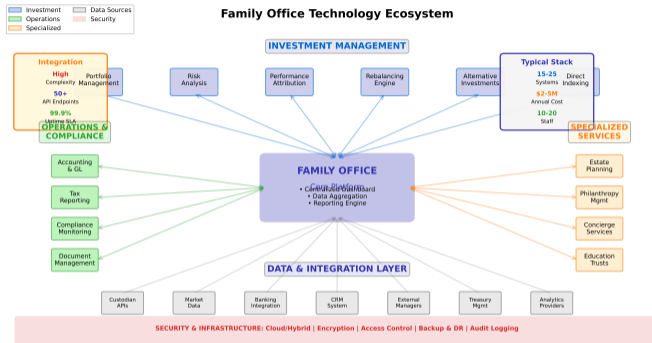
Investment
Operations
Specialized
Data Sources
Security

Family Office Technology Ecosystem

INVESTMENT MANAGEMENT

Integration
High
Complexity
50+
API Endpoints
99.9%
Uptime SLA

Portfolio Management

Risk Analysis

Performance Attribution

Rebalancing Engine

Alternative Investments

Direct Indexing

Typical Stack
15-25
Systems
$2-5M
Annual Cost
10-20
Staff

OPERATIONS & COMPLIANCE

SPECIALIZED SERVICES

FAMILY OFFICE
Core Platform
• Consolidated Dashboard
• Data Aggregation
• Reporting Engine

Accounting & GL

Tax Reporting

Compliance Monitoring

Document Management

Estate Planning

Philanthropy Mgmt

Concierge Services

Education Trusts

DATA & INTEGRATION LAYER

Custodian APIs

Market Data

Banking Integration

CRM System

External Managers

Treasury Mgmt

Analytics Providers

SECURITY & INFRASTRUCTURE: Cloud/Hybrid | Encryption | Access Control | Backup & DR | Audit Logging